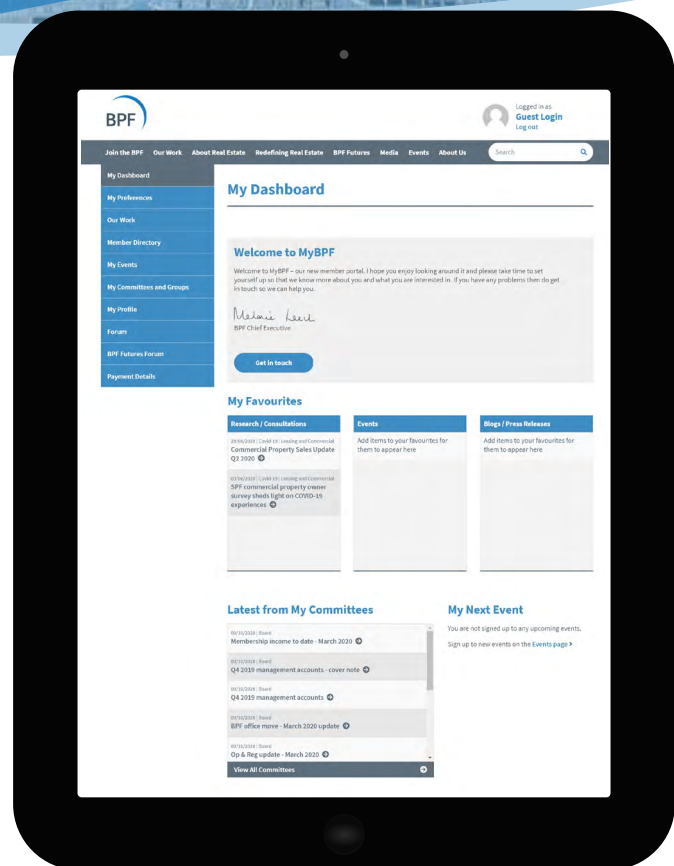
BPF

Logged in as
Guest Login
Log out

Join the BPF Our Work About Real Estate Redefining Real Estate BPF Futures Media Events About Us Search

My Dashboard
My Preferences
Our Work
Member Directory
My Events
My Committees and Groups
My Profile
Forum
BPF Futures Forum
Payment Details

My Dashboard

Welcome to MyBPF

Welcome to MyBPF – our new member portal. I hope you enjoy looking around it and please take time to set yourself up so that we know more about you and what you are interested in. If you have any problems then do get in touch so we can help you.

Melanie Leech
BPF Chief Executive

Get in touch

My Favourites

Research / Consultations

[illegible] | Covid-19 | Leasing and Commercial
Commercial Property Sales Update Q2 2020

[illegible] | Covid-19 | Leasing and Commercial
BPF commercial property owner survey sheds light on COVID-19 experiences

Events

Add items to your favourites for them to appear here

Blogs / Press Releases

Add items to your favourites for them to appear here

Latest from My Committees

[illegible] | Board
Membership income to date - March 2020

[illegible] | Board
Q4 2019 management accounts - cover note

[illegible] | Board
Q4 2019 management accounts

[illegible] | Board
BPF office move - March 2020 update

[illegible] | Board
Op & Reg update - March 2020

View All Committees

My Next Event

You are not signed up to any upcoming events.

Sign up to new events on the Events page